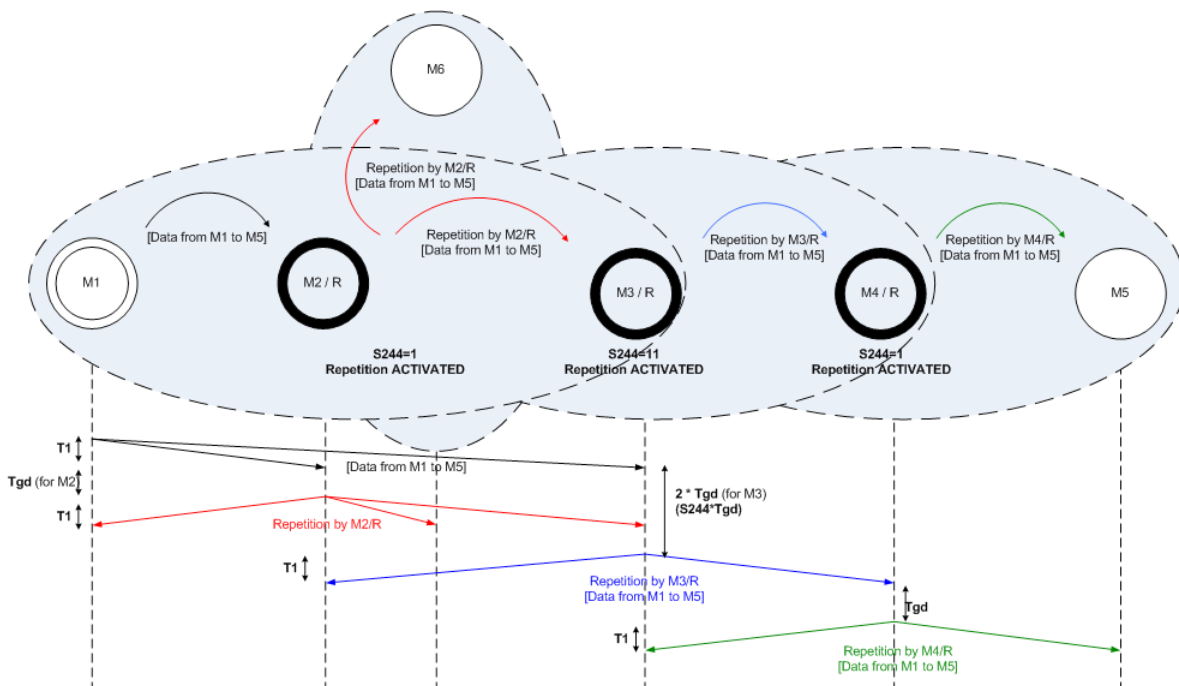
M6

Repetition by M2/R
[Data from M1 to M5]

[Data from M1 to M5]

Repetition by M2/R
[Data from M1 to M5]

Repetition by M3/R
[Data from M1 to M5]

Repetition by M4/R
[Data from M1 to M5]

M1

M2 / R

M3 / R

M4 / R

M5

S244=1
Repetition ACTIVATED

S244=11
Repetition ACTIVATED

S244=1
Repetition ACTIVATED

T1

[Data from M1 to M5]

Tgd (for M2)

2 * Tgd (for M3)
(S244*Tgd)

T1

Repetition by M2/R

T1

Repetition by M3/R
[Data from M1 to M5]

Tgd

T1

Repetition by M4/R
[Data from M1 to M5]